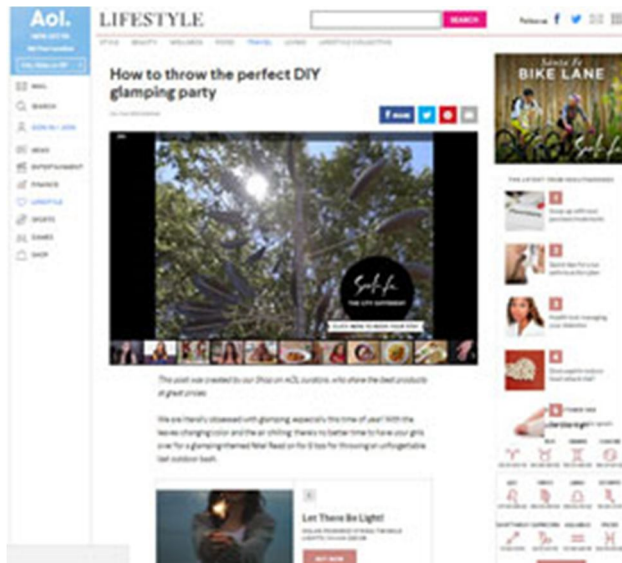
Aol.

LIFESTYLE

SEARCH

Follow us

MAIL

SEARCH

SIGN IN / JOIN

NEWS

ENTERTAINMENT

FINANCE

LIFESTYLE

SPORTS

GAMES

SHOP

STYLE BEAUTY WELLNESS FOOD TRAVEL LIVING LIFESTYLE COLLECTIVE

How to throw the perfect DIY glamping party

Santa Fe

THE CITY DIFFERENT

Santa Fe
BIKE LANE

This post was created by our Shop on AOL curators, who share the best products at great prices.

We are literally obsessed with glamping, especially this time of year! With the leaves changing color and the air chilling, there's no better time to have your girls over for a glamping themed fête! Read on for 8 tips for throwing an unforgettable fall outdoor bash.

Let There Be Light!

BUY NOW

1

2

3

4

5

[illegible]